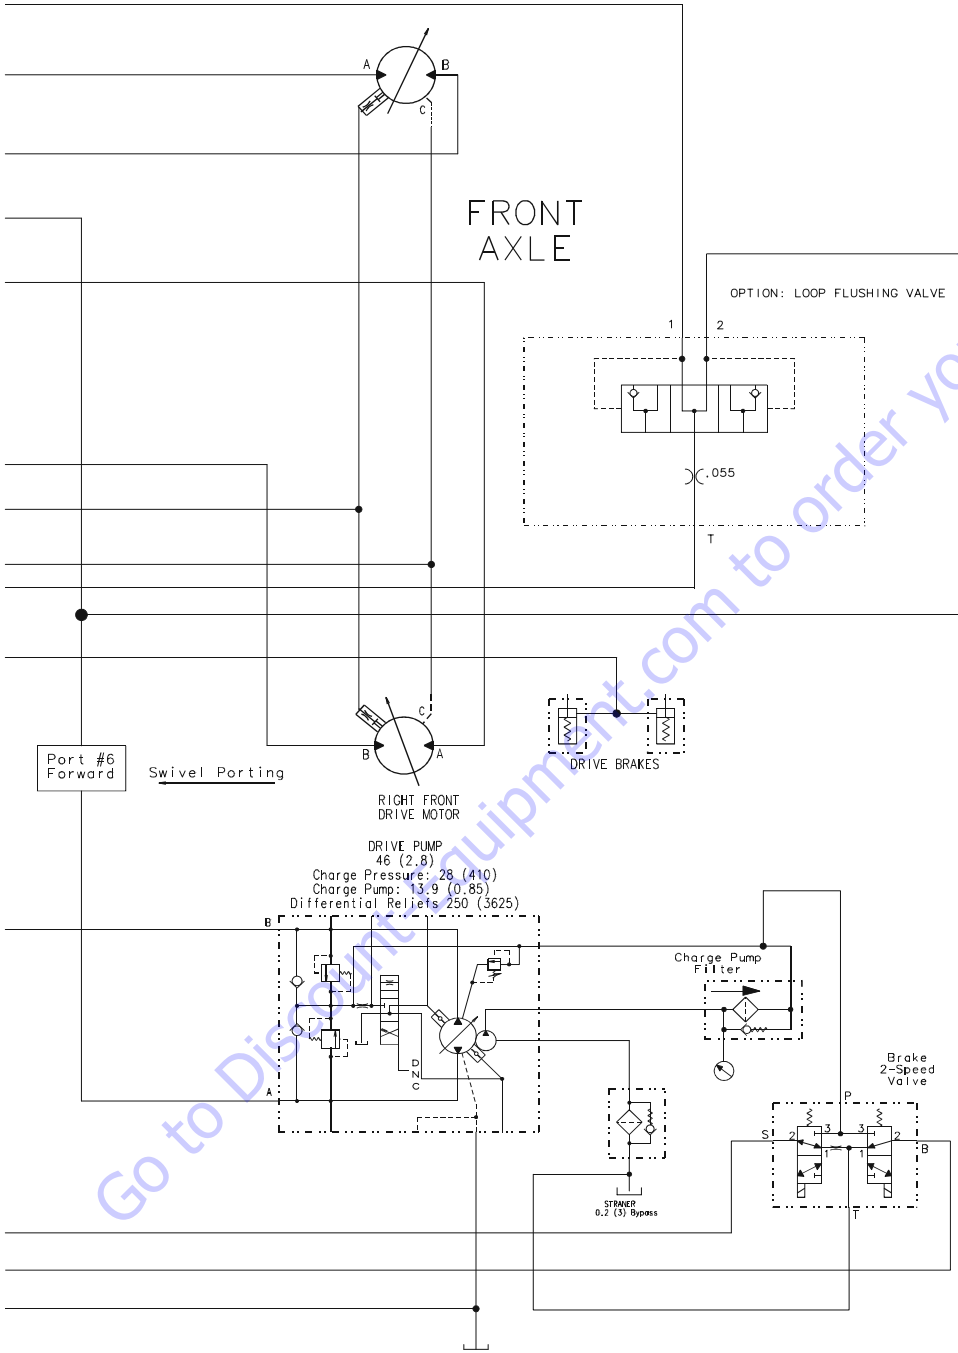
A
B
C
FRONT
AXLE
OPTION: LOOP FLUSHING VALVE
1
2
.055
T
C
B
A
Port #6
Forward
Swivel Porting
RIGHT FRONT
DRIVE MOTOR
DRIVE BRAKES
DRIVE PUMP
46 (2.8)
Charge Pressure: 28 (410)
Charge Pump: 13.9 (0.85)
Differential Reliefs 250 (3625)
B
A
D
N
C
Charge Pump
Filter
Brake
2-Speed
Valve
P
S
2
3
3
2
B
1
1
T
STRAINER
0.2 (3) Bypass